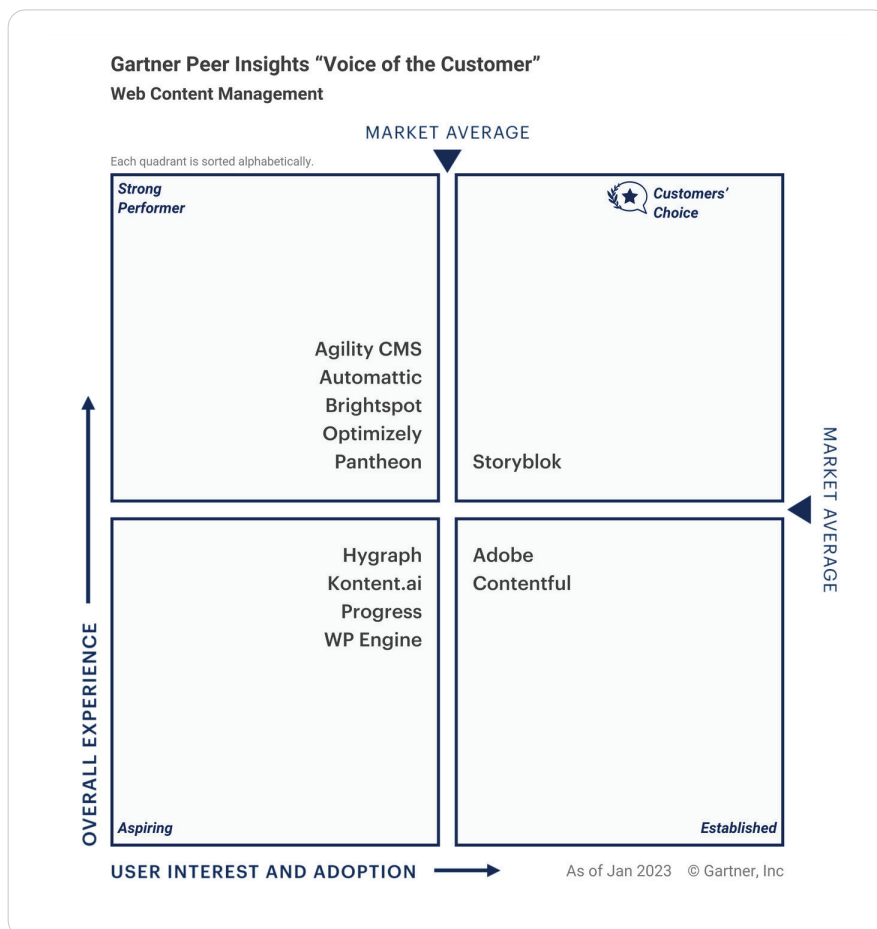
Gartner Peer Insights "Voice of the Customer"
Web Content Management

MARKET AVERAGE

Each quadrant is sorted alphabetically.

Strong Performer

Customers' Choice

Agility CMS
Automattic
Brightspot
Optimizely
Pantheon

Storyblok

MARKET AVERAGE

Hygraph
Kontent.ai
Progress
WP Engine

Adobe
Contentful

OVERALL EXPERIENCE

Aspiring

Established

USER INTEREST AND ADOPTION

As of Jan 2023 © Gartner, Inc